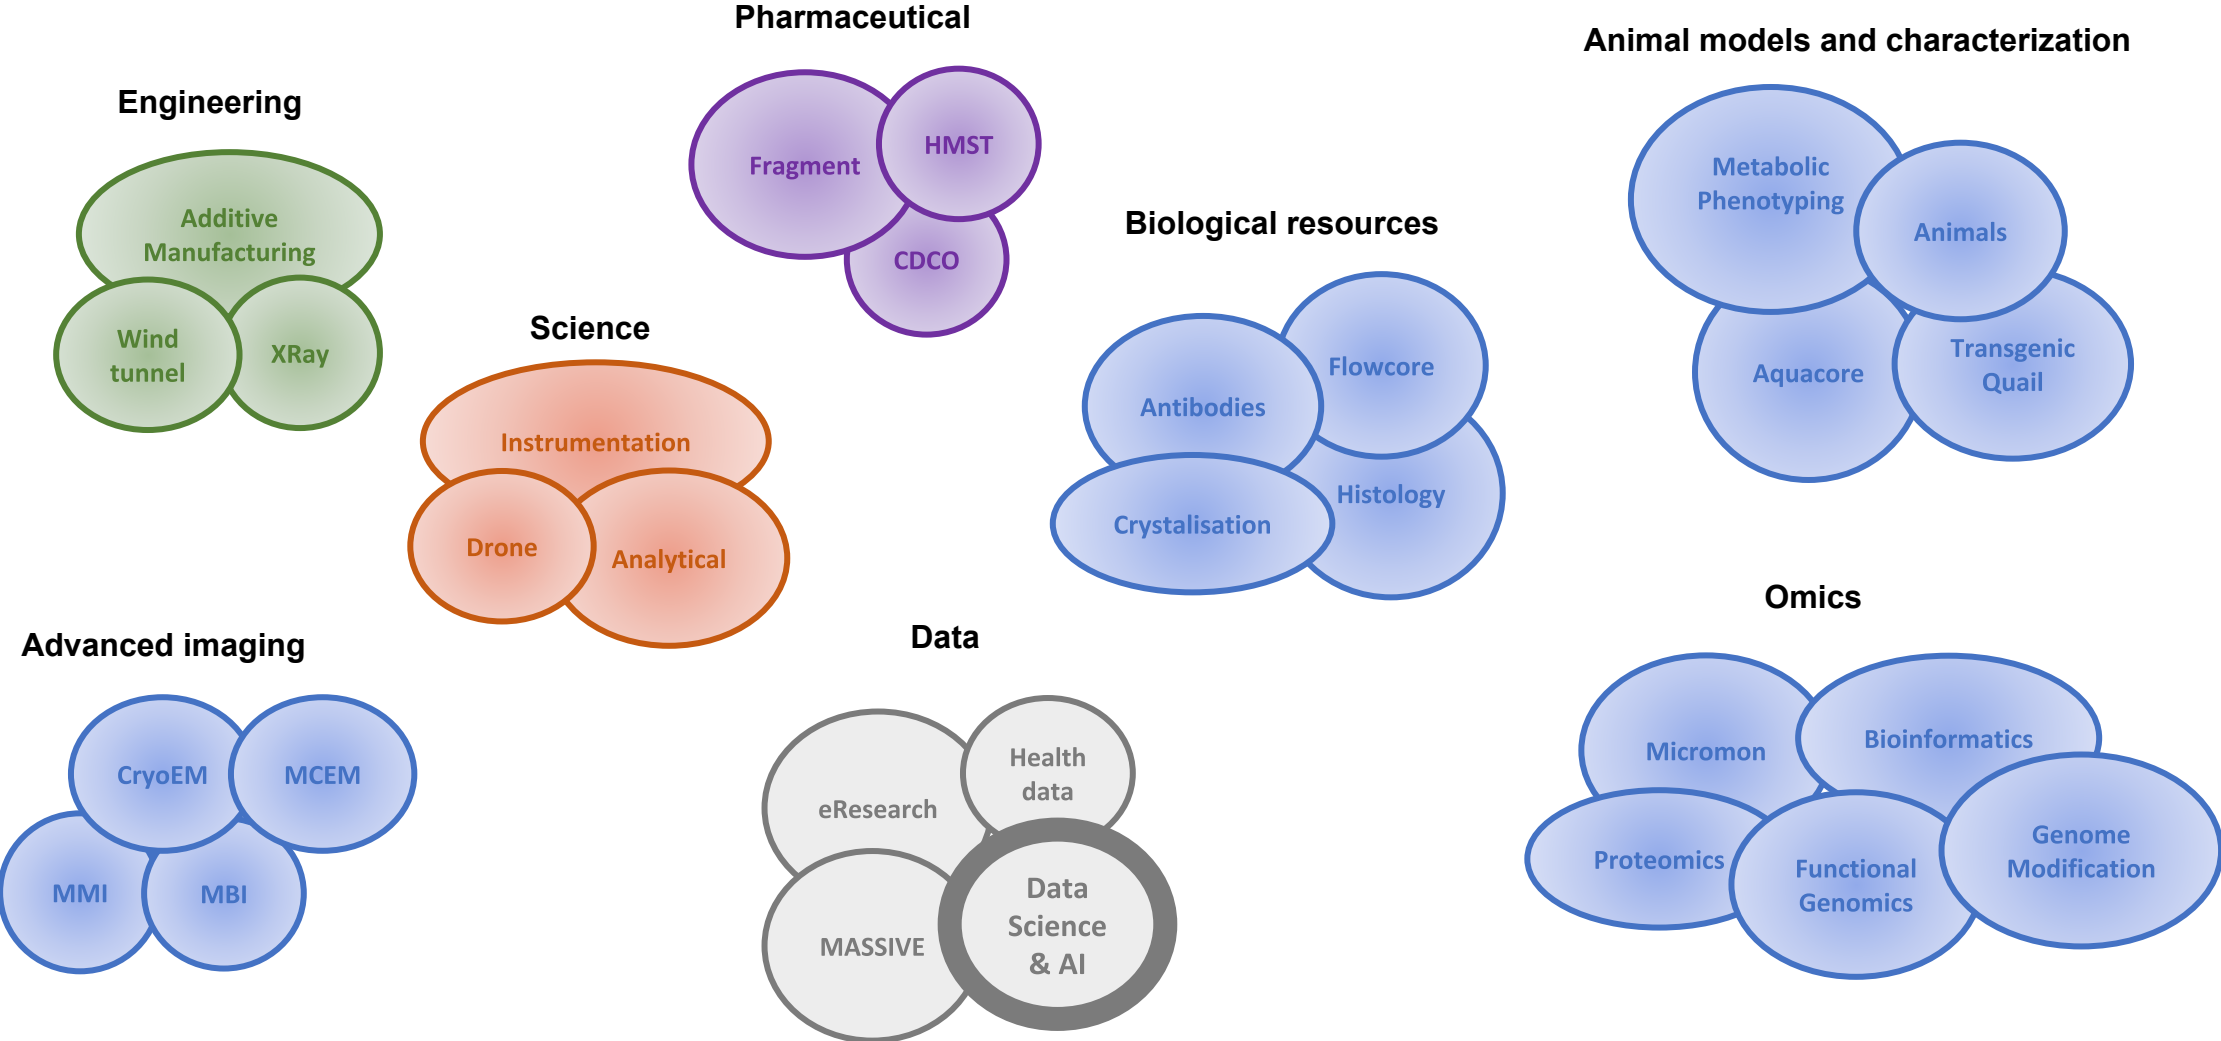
Pharmaceutical

Fragment
HMST
CDCO

Animal models and characterization

Metabolic Phenotyping
Animals
Aquacore
Transgenic Quail

Engineering

Additive Manufacturing
Wind tunnel
XRay

Biological resources

Flowcore
Antibodies
Histology
Crystalisation

Science

Instrumentation
Drone
Analytical

Omics

Micromon
Bioinformatics
Proteomics
Functional Genomics
Genome Modification

Advanced imaging

CryoEM
MCEM
MMI
MBI

Data

eResearch
Health data
MASSIVE
Data Science & AI